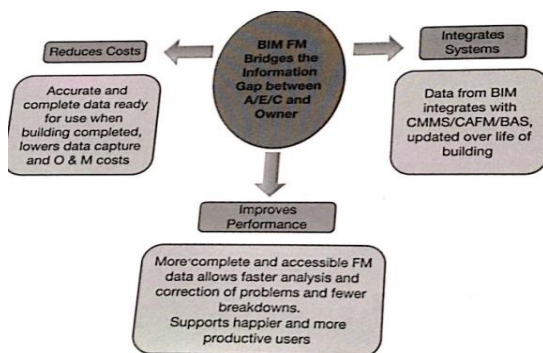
BIM FM Bridges the Information Gap between A/E/C and Owner

Reduces Costs

Accurate and complete data ready for use when building completed, lowers data capture and O & M costs

Integrates Systems

Data from BIM integrates with CMMS/CAFM/BAS, updated over life of building

Improves Performance

More complete and accessible FM data allows faster analysis and correction of problems and fewer breakdowns.
Supports happier and more productive users